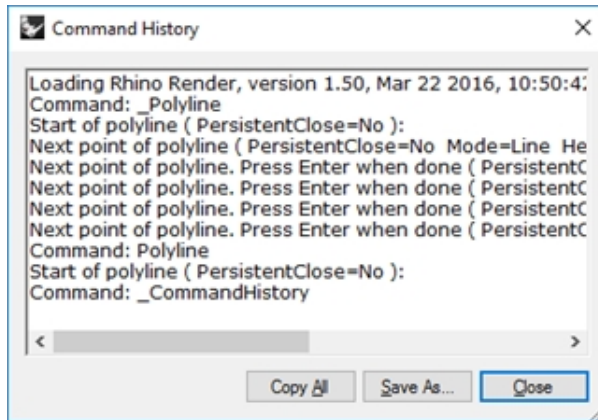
Command History

×

Loading Rhino Render, version 1.50, Mar 22 2016, 10:50:4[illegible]
Command: _Polyline
Start of polyline ( PersistentClose=No ):
Next point of polyline ( PersistentClose=No Mode=Line He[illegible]
Next point of polyline. Press Enter when done ( Persistent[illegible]
Next point of polyline. Press Enter when done ( Persistent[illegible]
Next point of polyline. Press Enter when done ( Persistent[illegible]
Next point of polyline. Press Enter when done ( Persistent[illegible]
Command: Polyline
Start of polyline ( PersistentClose=No ):
Command: _CommandHistory

<

>

Copy All

Save As...

Close